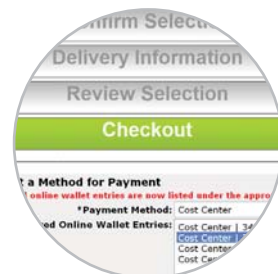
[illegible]firm Selec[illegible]

Delivery Information

Review Selection

Checkout

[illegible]t a Method for Payment

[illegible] online wallet entries are now listed under the appro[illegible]

*Payment Method: Cost Center

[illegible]ed Online Wallet Entries: Cost Center | 34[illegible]

Cost Center | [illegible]

Cost Center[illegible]

Cost Ce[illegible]